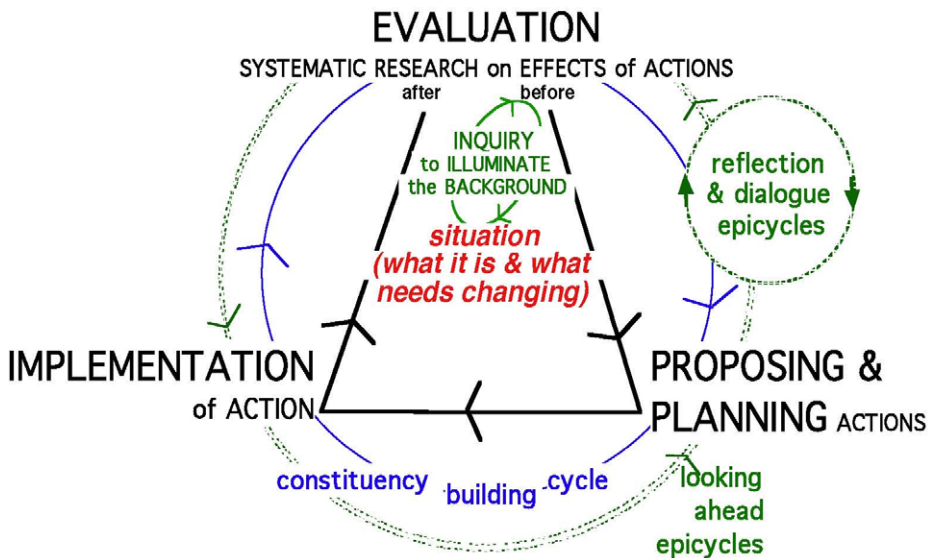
EVALUATION
SYSTEMATIC RESEARCH on EFFECTS of ACTIONS

after

before

INQUIRY to ILLUMINATE the BACKGROUND

reflection & dialogue epicycles

situation (what it is & what needs changing)

IMPLEMENTATION of ACTION

PROPOSING & PLANNING ACTIONS

constituency building cycle

looking ahead epicycles